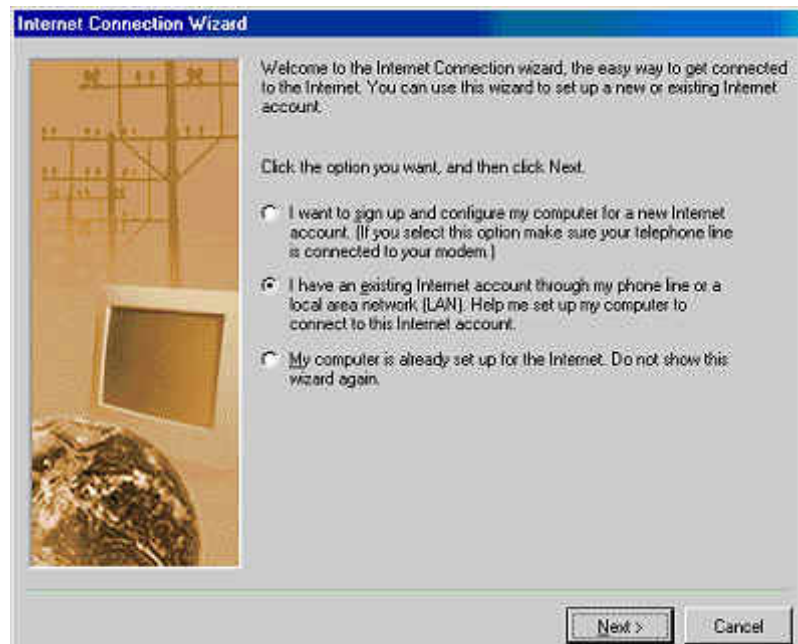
Internet Connection Wizard

Welcome to the Internet Connection wizard, the easy way to get connected to the Internet. You can use this wizard to set up a new or existing Internet account.

Click the option you want, and then click Next.

I want to sign up and configure my computer for a new Internet account. (If you select this option make sure your telephone line is connected to your modem.)

I have an existing Internet account through my phone line or a local area network (LAN). Help me set up my computer to connect to this Internet account.

My computer is already set up for the Internet. Do not show this wizard again.

Next >

Cancel